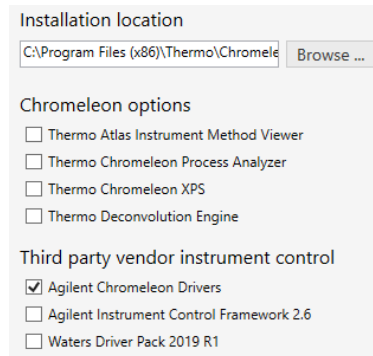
Installation location

C:\Program Files (x86)\Thermo\Chromele

Browse ...

Chromeleon options

Thermo Atlas Instrument Method Viewer

Thermo Chromeleon Process Analyzer

Thermo Chromeleon XPS

Thermo Deconvolution Engine

Third party vendor instrument control

✓ Agilent Chromeleon Drivers

Agilent Instrument Control Framework 2.6

Waters Driver Pack 2019 R1